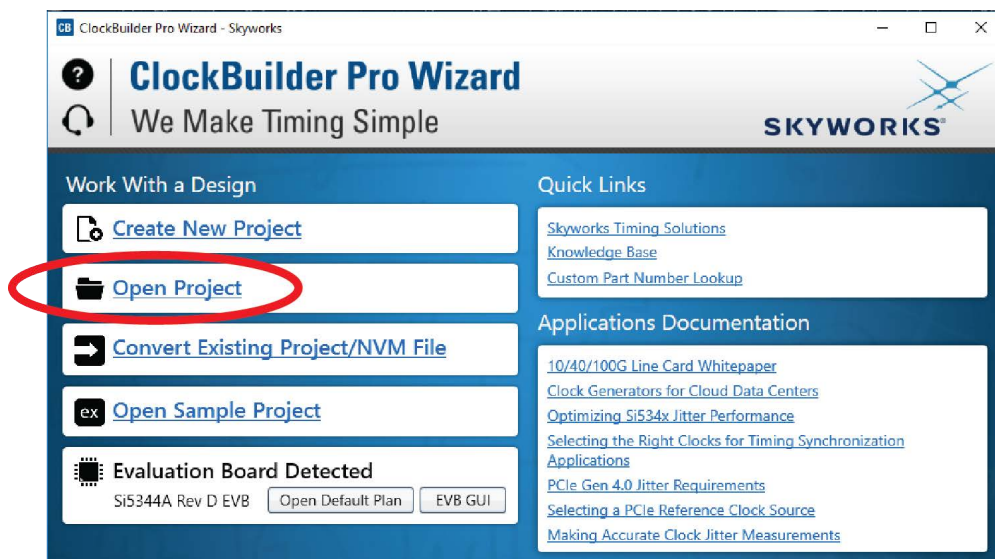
CB ClockBuilder Pro Wizard - Skyworks

ClockBuilder Pro Wizard
We Make Timing Simple

SKYWORKS®

Work With a Design

Create New Project

Open Project

Convert Existing Project/NVM File

ex Open Sample Project

Evaluation Board Detected
Si5344A Rev D EVB Open Default Plan EVB GUI

Quick Links

Skyworks Timing Solutions
Knowledge Base
Custom Part Number Lookup

Applications Documentation

10/40/100G Line Card Whitepaper
Clock Generators for Cloud Data Centers
Optimizing Si534x Jitter Performance
Selecting the Right Clocks for Timing Synchronization Applications
PCIe Gen 4.0 Jitter Requirements
Selecting a PCIe Reference Clock Source
Making Accurate Clock Jitter Measurements